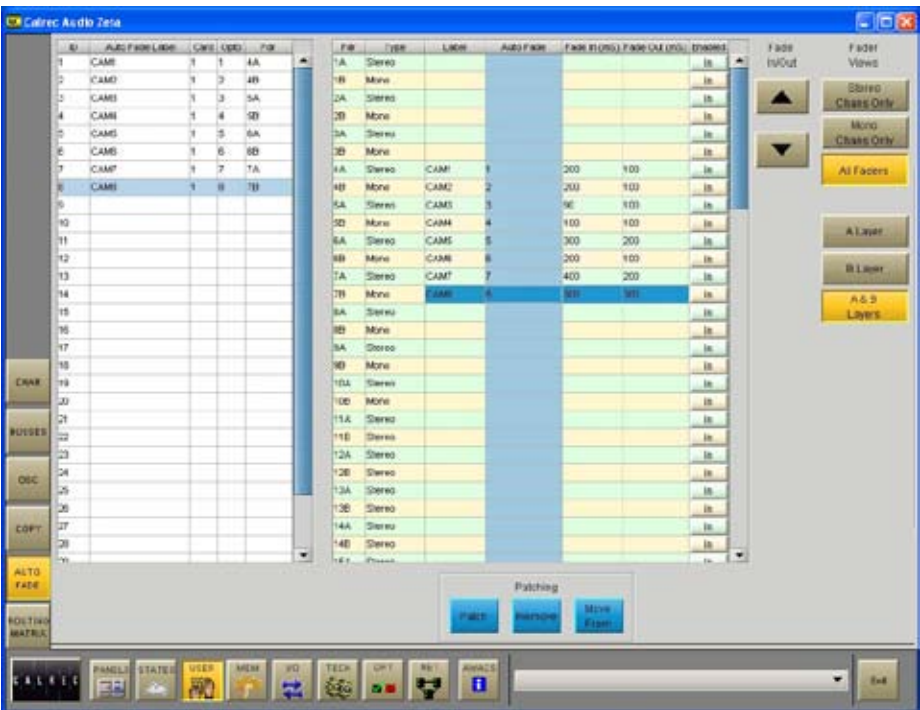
Calrec Audio Zeta

| ID | Auto Fade Label | Card | Opto | Fdr |
|---|---|---|---|---|
| 1 | CAM1 | 1 | 1 | 4A |
| 2 | CAM2 | 1 | 2 | 4B |
| 3 | CAM3 | 1 | 3 | 5A |
| 4 | CAM4 | 1 | 4 | 5B |
| 5 | CAM5 | 1 | 5 | 6A |
| 6 | CAM6 | 1 | 6 | 6B |
| 7 | CAM7 | 1 | 7 | 7A |
| 8 | CAM8 | 1 | 8 | 7B |
| 9 | | | | |
| 10 | | | | |
| 11 | | | | |
| 12 | | | | |
| 13 | | | | |
| 14 | | | | |
| 15 | | | | |
| 16 | | | | |
| 17 | | | | |
| 18 | | | | |
| 19 | | | | |
| 20 | | | | |
| 21 | | | | |
| 22 | | | | |
| 23 | | | | |
| 24 | | | | |
| 25 | | | | |
| 26 | | | | |
| 27 | | | | |
| 28 | | | | |

| Fdr | Type | Label | Auto Fade | Fade In (mS) | Fade Out (mS) | Enabled |
|---|---|---|---|---|---|---|
| 1A | Stereo | | | | | In |
| 1B | Mono | | | | | In |
| 2A | Stereo | | | | | In |
| 2B | Mono | | | | | In |
| 3A | Stereo | | | | | In |
| 3B | Mono | | | | | In |
| 4A | Stereo | CAM1 | 1 | 200 | 100 | In |
| 4B | Mono | CAM2 | 2 | 200 | 100 | In |
| 5A | Stereo | CAM3 | 3 | 90 | 100 | In |
| 5B | Mono | CAM4 | 4 | 100 | 100 | In |
| 6A | Stereo | CAM5 | 5 | 300 | 200 | In |
| 6B | Mono | CAM6 | 6 | 200 | 100 | In |
| 7A | Stereo | CAM7 | 7 | 400 | 200 | In |
| 7B | Mono | CAM8 | 8 | 500 | 500 | In |
| 8A | Stereo | | | | | In |
| 8B | Mono | | | | | In |
| 9A | Stereo | | | | | In |
| 9B | Mono | | | | | In |
| 10A | Stereo | | | | | In |
| 10B | Mono | | | | | In |
| 11A | Stereo | | | | | In |
| 11B | Stereo | | | | | In |
| 12A | Stereo | | | | | In |
| 12B | Stereo | | | | | In |
| 13A | Stereo | | | | | In |
| 13B | Stereo | | | | | In |
| 14A | Stereo | | | | | In |
| 14B | Stereo | | | | | In |

Fade In/Out

Fader Views
Stereo Chans Only
Mono Chans Only
All Faders
A Layer
B Layer
A & B Layers

CHAN
BUSSES
OSC
COPY
AUTO FADE
ROUTING MATRIX

Patching
Patch
Remove
Move From

CALREC
PANELS
STATES
USER
MEM
I/O
TECH
OPT
RET
AWACS
Exit